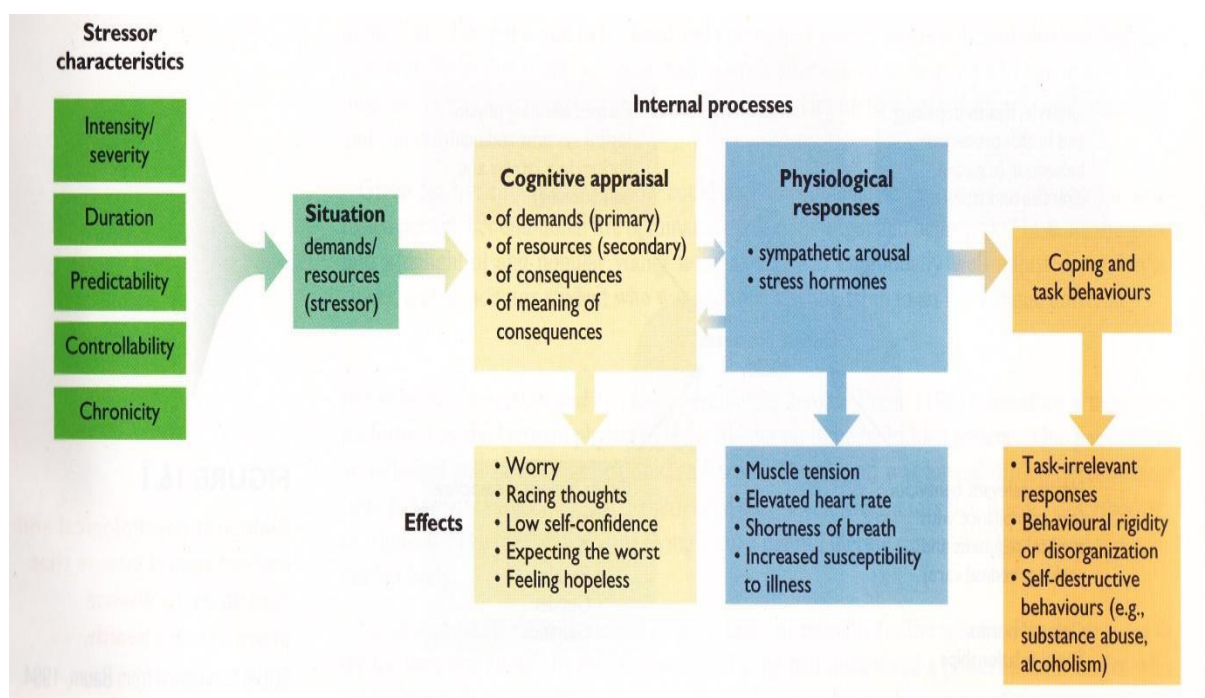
Stressor characteristics

Intensity/ severity

Duration

Predictability

Controllability

Chronicity

Situation
demands/ resources (stressor)

Internal processes

Cognitive appraisal
• of demands (primary)
• of resources (secondary)
• of consequences
• of meaning of consequences

Physiological responses
• sympathetic arousal
• stress hormones

Coping and task behaviours

Effects

• Worry
• Racing thoughts
• Low self-confidence
• Expecting the worst
• Feeling hopeless

• Muscle tension
• Elevated heart rate
• Shortness of breath
• Increased susceptibility to illness

• Task-irrelevant responses
• Behavioural rigidity or disorganization
• Self-destructive behaviours (e.g., substance abuse, alcoholism)

FIGURE 14.1